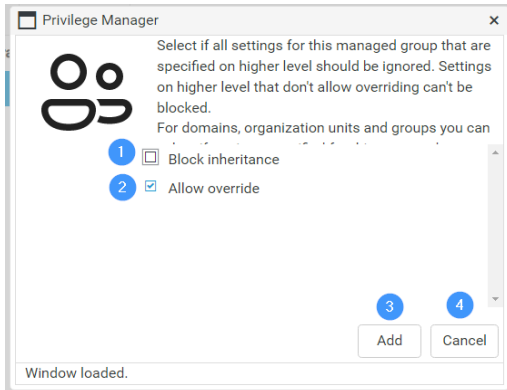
Privilege Manager

×

Select if all settings for this managed group that are specified on higher level should be ignored. Settings on higher level that don't allow overriding can't be blocked.

For domains, organization units and groups you can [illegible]

1 Block inheritance

2 Allow override

3

4

Add

Cancel

Window loaded.